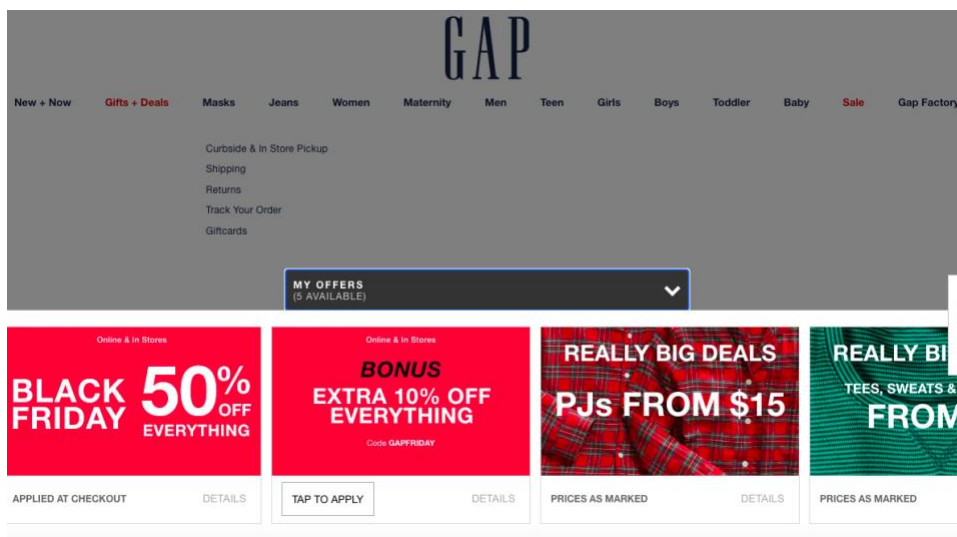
GAP

New + Now Gifts + Deals Masks Jeans Women Maternity Men Teen Girls Boys Toddler Baby Sale Gap Factory

Curbside & In Store Pickup
Shipping
Returns
Track Your Order
Giftcards

MY OFFERS
(5 AVAILABLE)

Online & In Stores
BLACK FRIDAY 50% OFF EVERYTHING
APPLIED AT CHECKOUT DETAILS

Online & In Stores
BONUS
EXTRA 10% OFF EVERYTHING
Code GAPFRIDAY
TAP TO APPLY DETAILS

REALLY BIG DEALS
PJs FROM $15
PRICES AS MARKED DETAILS

REALLY BI
TEES, SWEATS &
FROM
PRICES AS MARKED